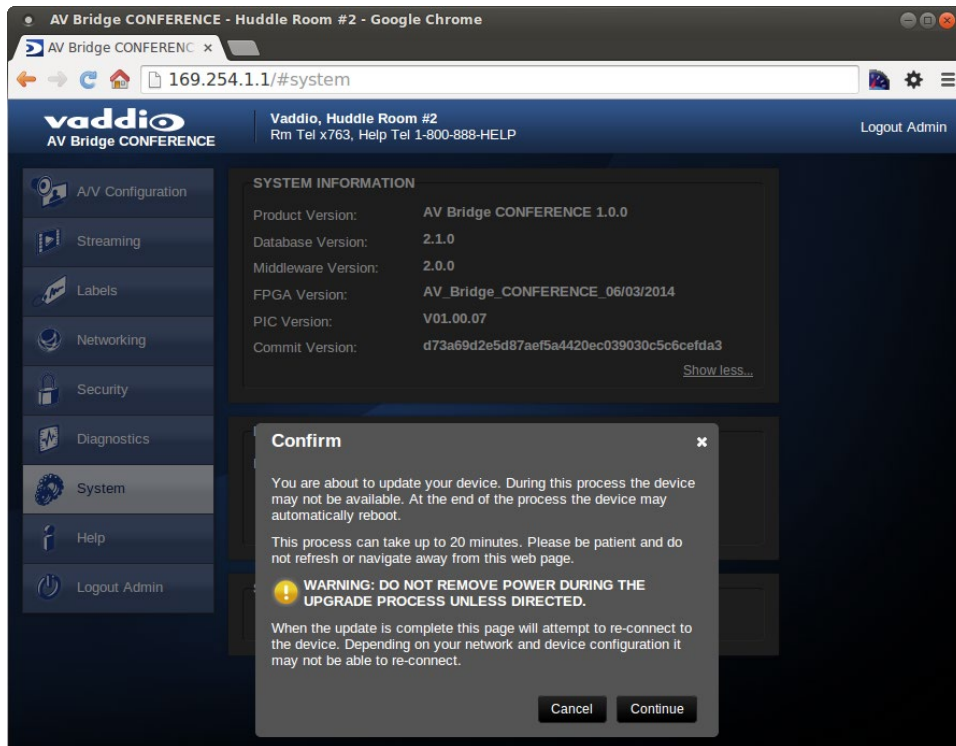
AV Bridge CONFERENCE - Huddle Room #2 - Google Chrome

AV Bridge CONFERENC ×

169.254.1.1/#system

vaddio
AV Bridge CONFERENCE

Vaddio, Huddle Room #2
Rm Tel x763, Help Tel 1-800-888-HELP

Logout Admin

A/V Configuration
Streaming
Labels
Networking
Security
Diagnostics
System
Help
Logout Admin

SYSTEM INFORMATION

| | |
|---|---|
| Product Version: | AV Bridge CONFERENCE 1.0.0 |
| Database Version: | 2.1.0 |
| Middleware Version: | 2.0.0 |
| FPGA Version: | AV_Bridge_CONFERENCE_06/03/2014 |
| PIC Version: | V01.00.07 |
| Commit Version: | d73a69d2e5d87aef5a4420ec039030c5c6cefda3 |

Show less...

Confirm

×

You are about to update your device. During this process the device may not be available. At the end of the process the device may automatically reboot.

This process can take up to 20 minutes. Please be patient and do not refresh or navigate away from this web page.

WARNING: DO NOT REMOVE POWER DURING THE UPGRADE PROCESS UNLESS DIRECTED.

When the update is complete this page will attempt to re-connect to the device. Depending on your network and device configuration it may not be able to re-connect.

Cancel Continue